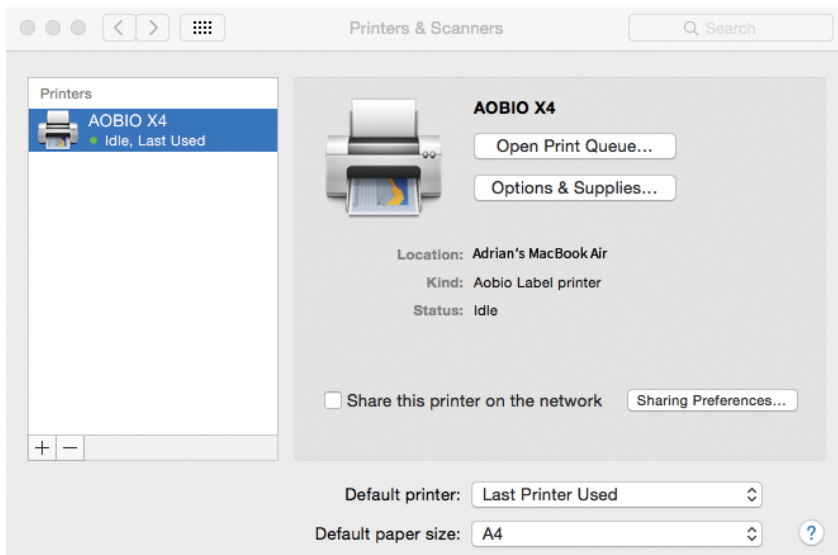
Printers & Scanners

Search

Printers

AOBIO X4
Idle, Last Used

+ −

AOBIO X4

Open Print Queue...

Options & Supplies...

Location: Adrian's MacBook Air

Kind: Aobio Label printer

Status: Idle

Share this printer on the network

Sharing Preferences...

Default printer: Last Printer Used

Default paper size: A4

?